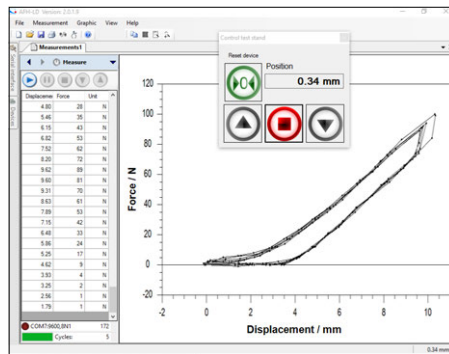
MPH-LD Version 2.0.1.9

File Measurement Graphic View Help

Measurements1

Measure

Control test stand

Reset device

Position

0.34 mm

| Displacement | Force | Unit |
|---|---|---|
| 4.80 | 28 | N |
| 5.46 | 35 | N |
| 6.15 | 43 | N |
| 6.82 | 53 | N |
| 7.52 | 62 | N |
| 8.20 | 72 | N |
| 9.62 | 89 | N |
| 9.60 | 81 | N |
| 9.31 | 70 | N |
| 8.63 | 61 | N |
| 7.89 | 53 | N |
| 7.15 | 42 | N |
| 6.48 | 33 | N |
| 5.86 | 24 | N |
| 5.25 | 17 | N |
| 4.62 | 9 | N |
| 3.93 | 4 | N |
| 3.25 | 2 | N |
| 2.56 | 1 | N |
| 1.79 | 1 | N |

COM7/9600,8N1 172

Cycles: 5

120

100

80

60

40

20

0

-20

Force / N

-2 0 2 4 6 8 10

Displacement / mm

0.34 mm